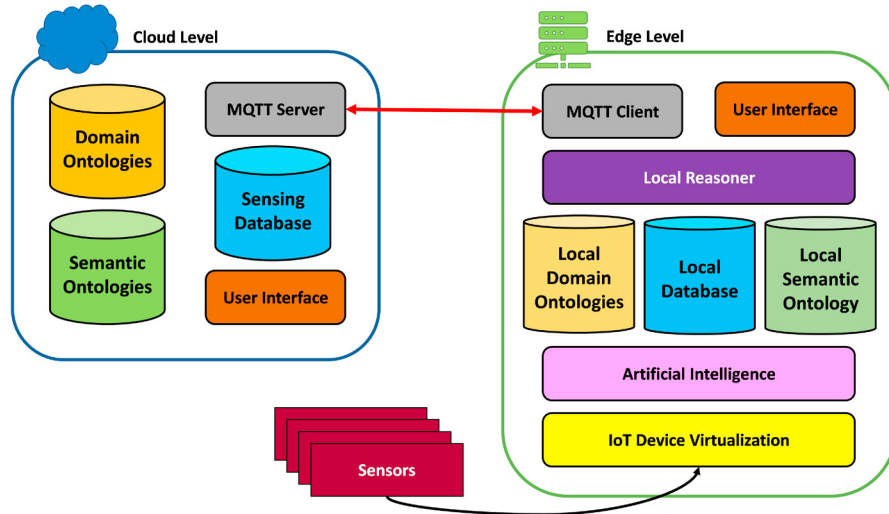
Cloud Level

Domain Ontologies

Semantic Ontologies

MQTT Server

Sensing Database

User Interface

Edge Level

MQTT Client

User Interface

Local Reasoner

Local Domain Ontologies

Local Database

Local Semantic Ontology

Artificial Intelligence

IoT Device Virtualization

Sensors